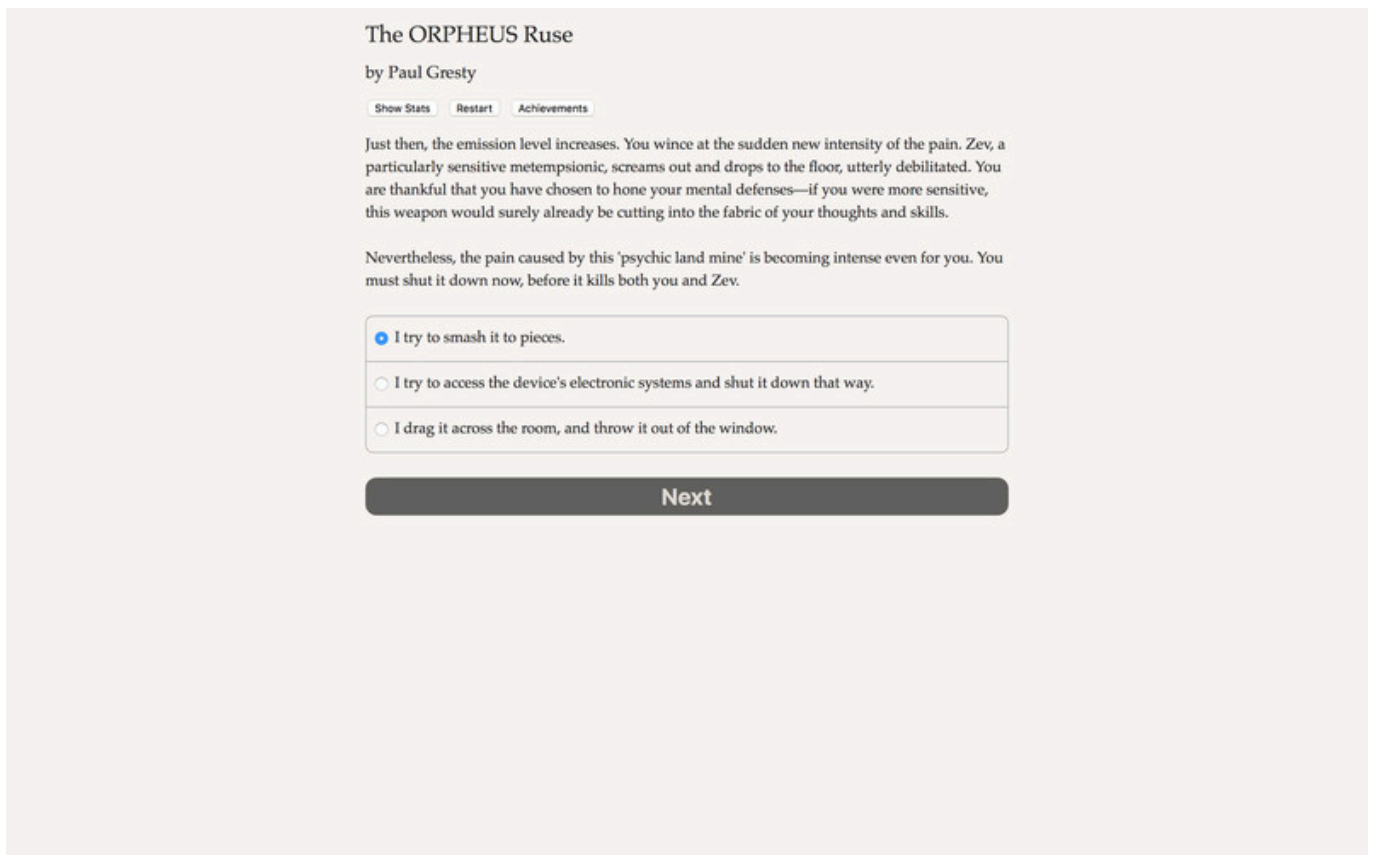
The ORPHEUS Ruse

by Paul Gresty

Show Stats Restart Achievements

Just then, the emission level increases. You wince at the sudden new intensity of the pain. Zev, a particularly sensitive metempsionic, screams out and drops to the floor, utterly debilitated. You are thankful that you have chosen to hone your mental defenses—if you were more sensitive, this weapon would surely already be cutting into the fabric of your thoughts and skills.

Nevertheless, the pain caused by this 'psychic land mine' is becoming intense even for you. You must shut it down now, before it kills both you and Zev.

I try to smash it to pieces.

I try to access the device's electronic systems and shut it down that way.

I drag it across the room, and throw it out of the window.

Next